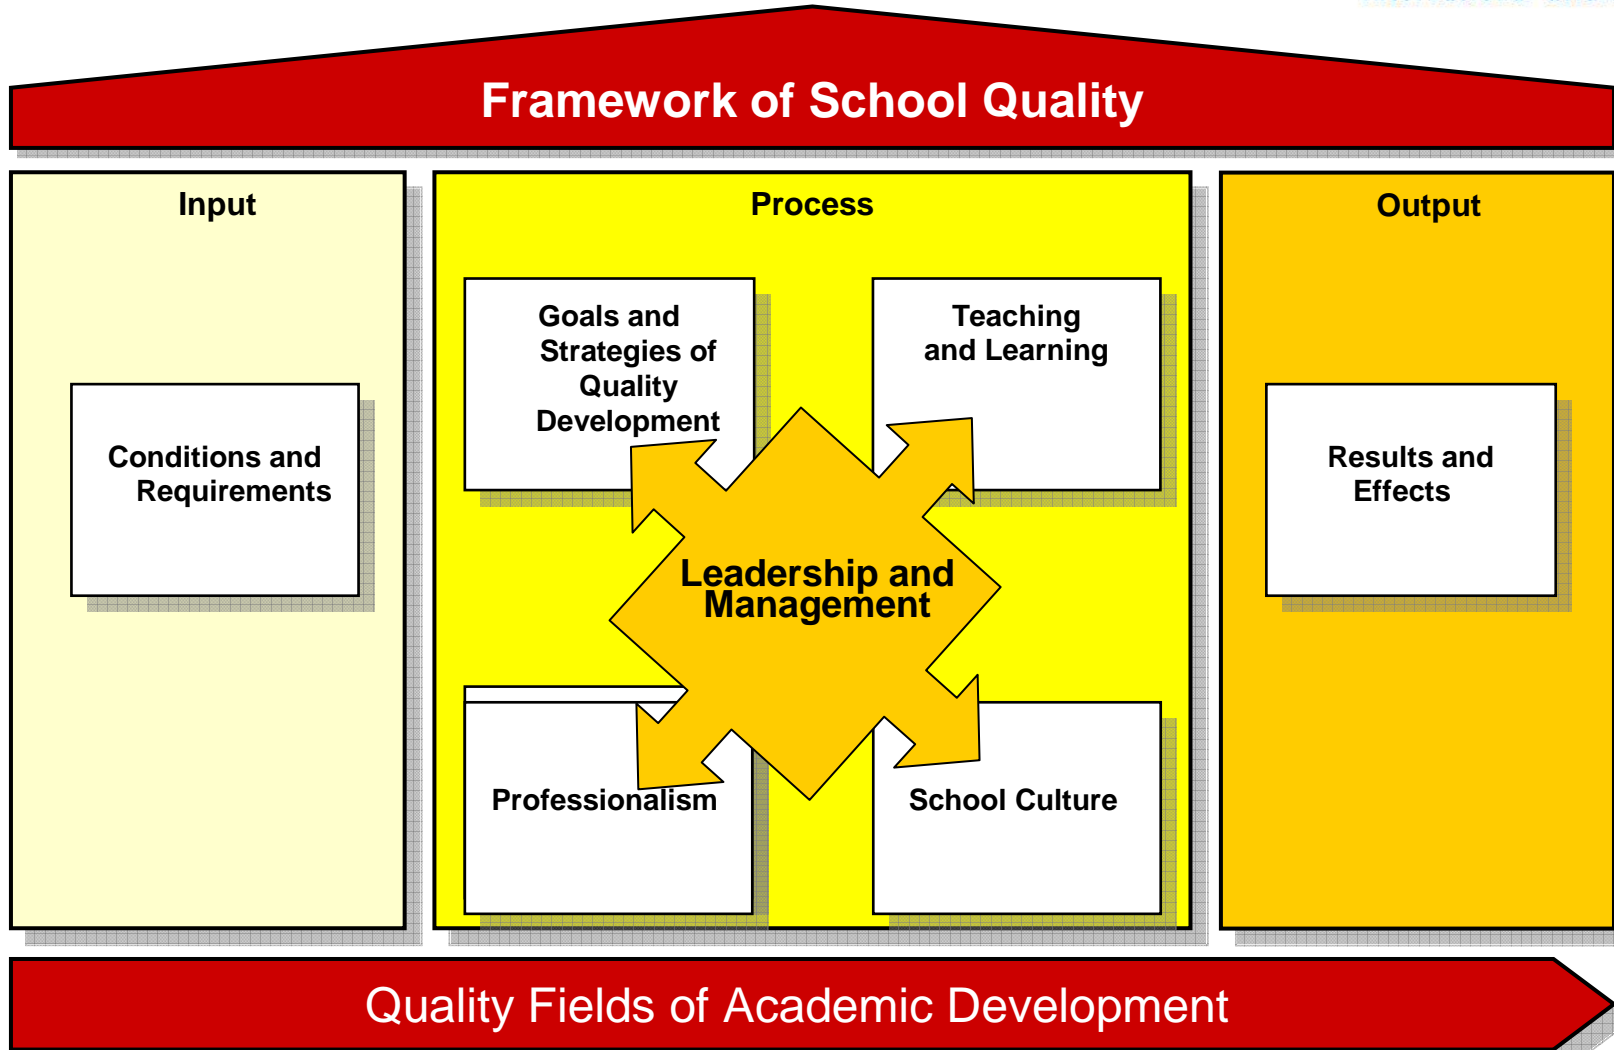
Framework of School Quality

Input

Conditions and Requirements

Process

Goals and Strategies of Quality Development

Teaching and Learning

Leadership and Management

Professionalism

School Culture

Output

Results and Effects

Quality Fields of Academic Development